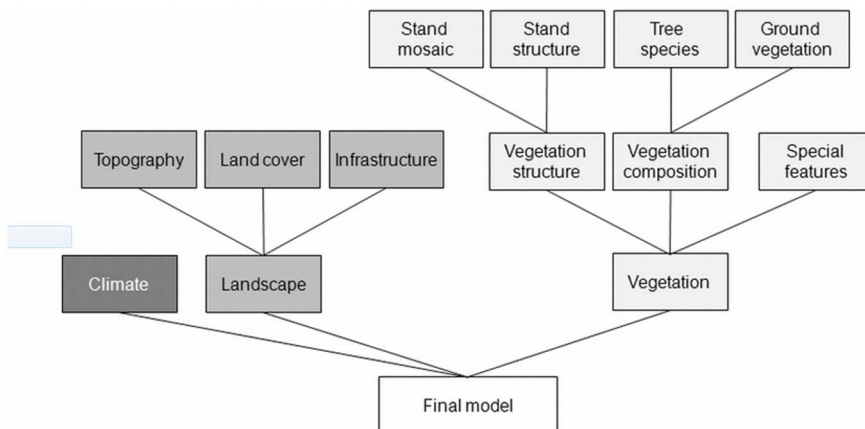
Stand mosaic

Stand structure

Tree species

Ground vegetation

Topography

Land cover

Infrastructure

Vegetation structure

Vegetation composition

Special features

Climate

Landscape

Vegetation

Final model